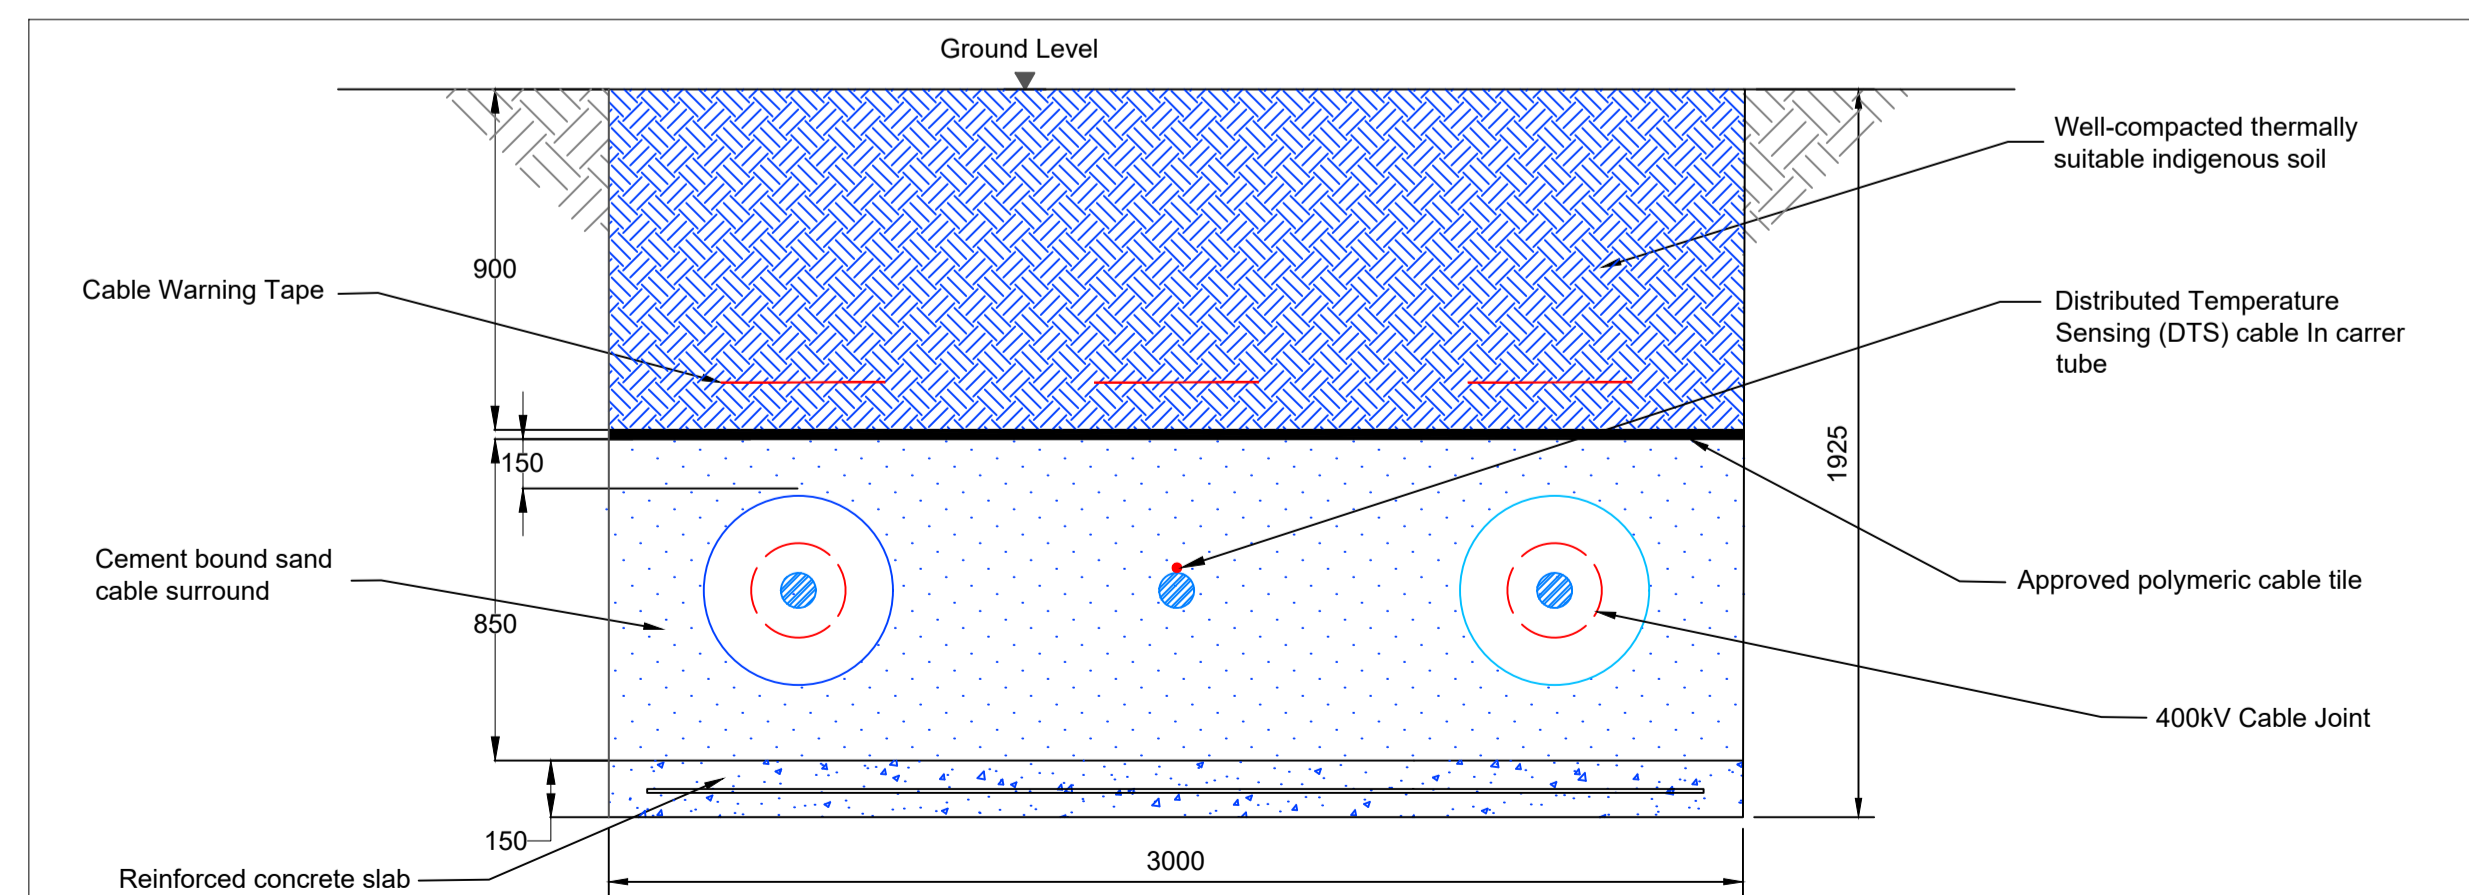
Ground Level

Well-compacted thermally suitable indigenous soil

900

Cable Warning Tape

Distributed Temperature Sensing (DTS) cable In carrer tube

150

1925

Cement bound sand cable surround

Approved polymeric cable tile

850

400kV Cable Joint

150

3000

Reinforced concrete slab